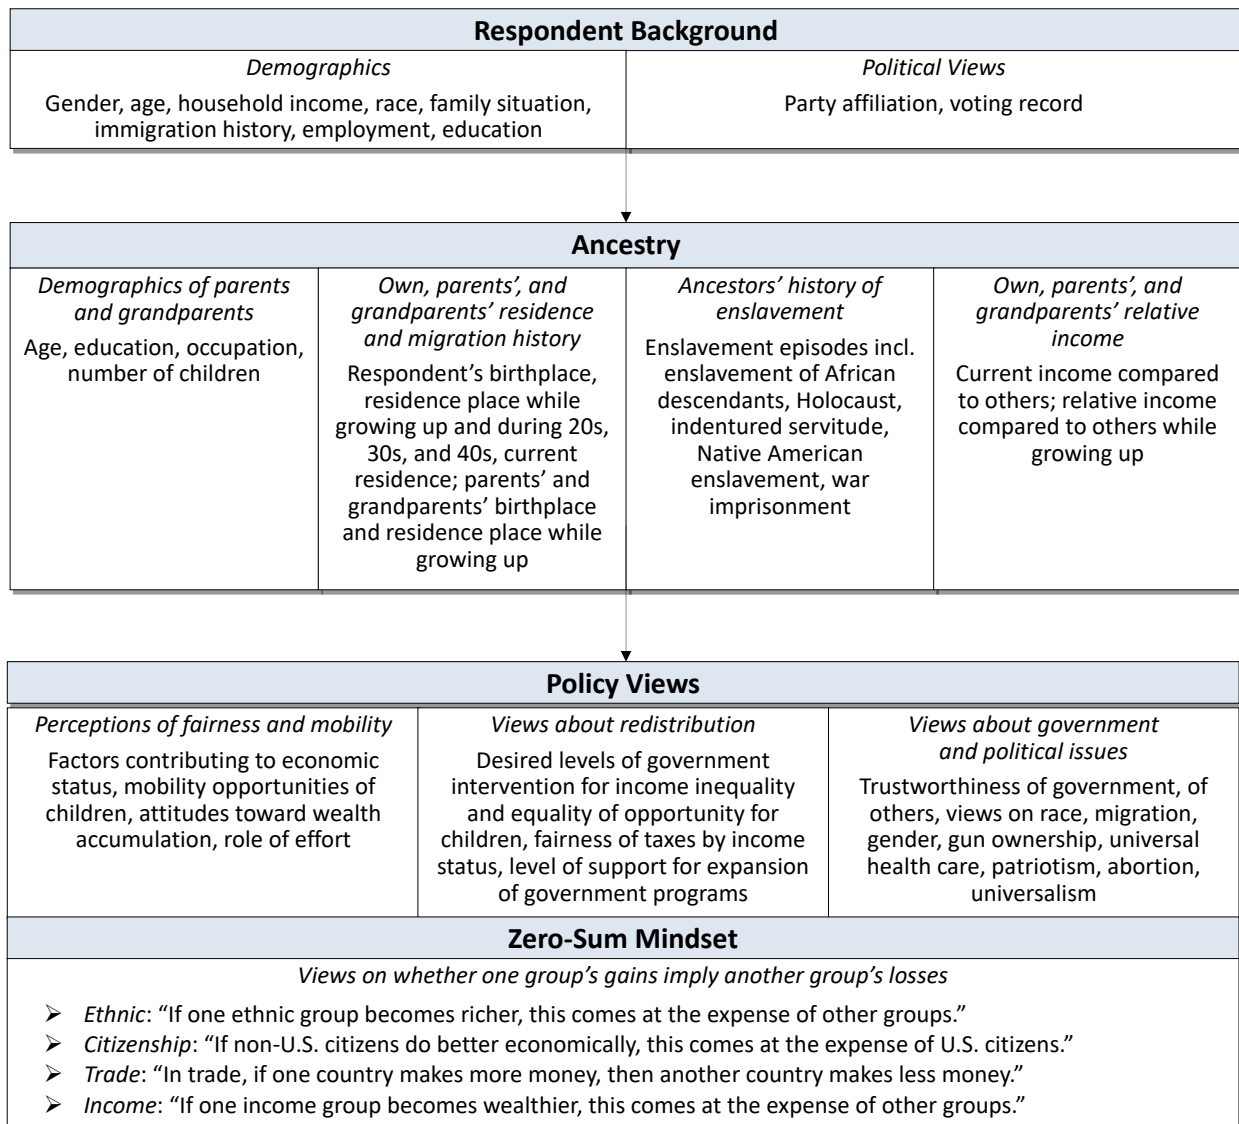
Respondent Background

*Demographics*

Gender, age, household income, race, family situation, immigration history, employment, education

*Political Views*

Party affiliation, voting record

Ancestry

*Demographics of parents and grandparents*

Age, education, occupation, number of children

*Own, parents', and grandparents' residence and migration history*

Respondent's birthplace, residence place while growing up and during 20s, 30s, and 40s, current residence; parents' and grandparents' birthplace and residence place while growing up

*Ancestors' history of enslavement*

Enslavement episodes incl. enslavement of African descendants, Holocaust, indentured servitude, Native American enslavement, war imprisonment

*Own, parents', and grandparents' relative income*

Current income compared to others; relative income compared to others while growing up

Policy Views

*Perceptions of fairness and mobility*

Factors contributing to economic status, mobility opportunities of children, attitudes toward wealth accumulation, role of effort

*Views about redistribution*

Desired levels of government intervention for income inequality and equality of opportunity for children, fairness of taxes by income status, level of support for expansion of government programs

*Views about government and political issues*

Trustworthiness of government, of others, views on race, migration, gender, gun ownership, universal health care, patriotism, abortion, universalism

Zero-Sum Mindset

*Views on whether one group's gains imply another group's losses*

➢ *Ethnic*: "If one ethnic group becomes richer, this comes at the expense of other groups."
➢ *Citizenship*: "If non-U.S. citizens do better economically, this comes at the expense of U.S. citizens."
➢ *Trade*: "In trade, if one country makes more money, then another country makes less money."
➢ *Income*: "If one income group becomes wealthier, this comes at the expense of other groups."